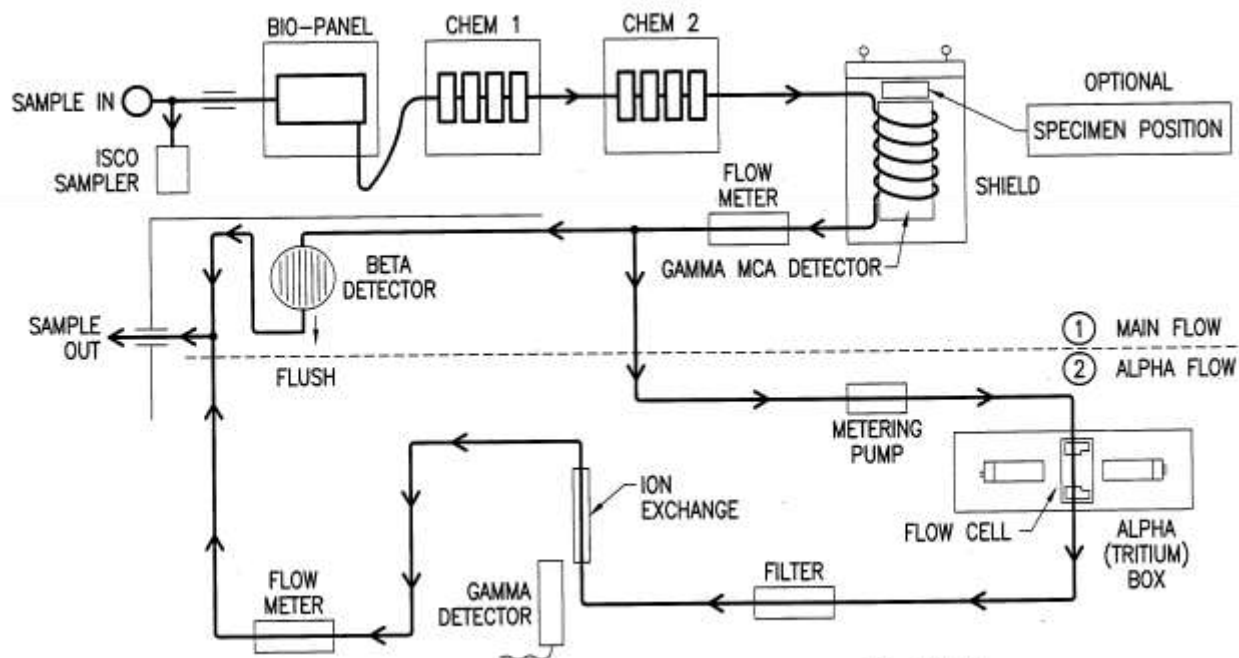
BIO–PANEL

CHEM 1

CHEM 2

OPTIONAL

SAMPLE IN

SPECIMEN POSITION

ISCO SAMPLER

FLOW METER

SHIELD

BETA DETECTOR

GAMMA MCA DETECTOR

SAMPLE OUT

① MAIN FLOW

② ALPHA FLOW

FLUSH

METERING PUMP

ION EXCHANGE

FLOW CELL

ALPHA (TRITIUM) BOX

FLOW METER

GAMMA DETECTOR

FILTER